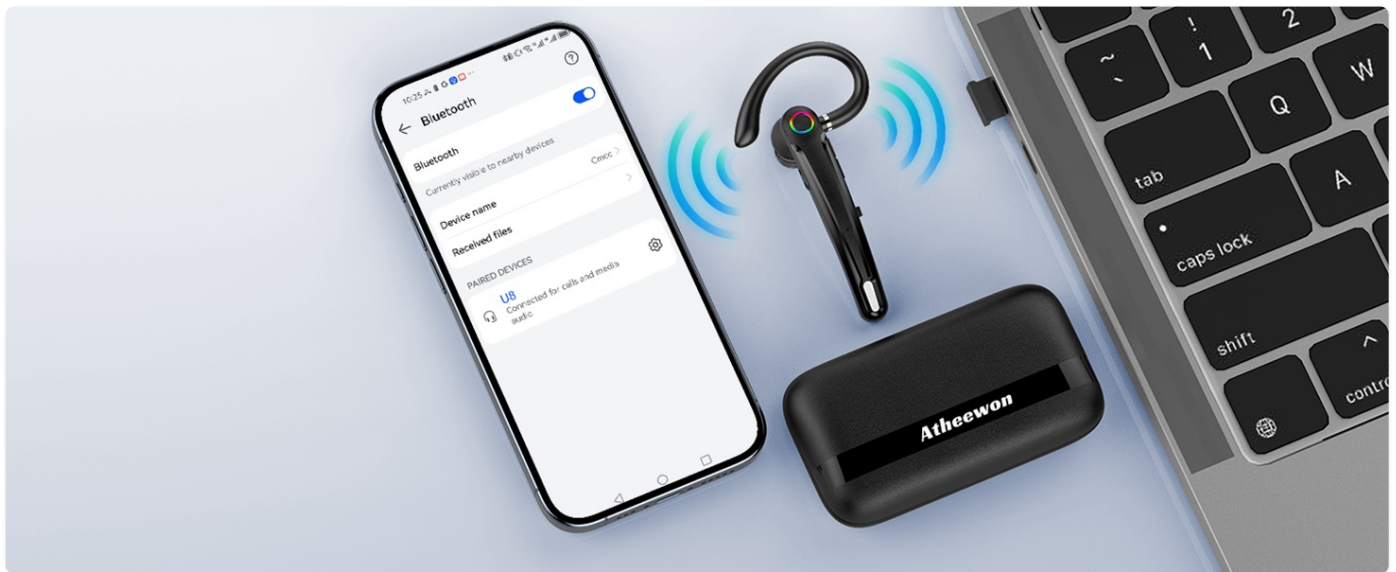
10:25

Bluetooth

Bluetooth
Currently visible to nearby devices

Device name Cmcc

Received files

PAIRED DEVICES

U8
Connected for calls and media audio

Atheewon

~
`

!
1

2

Q

W

tab

A

caps lock

shift

^

contro